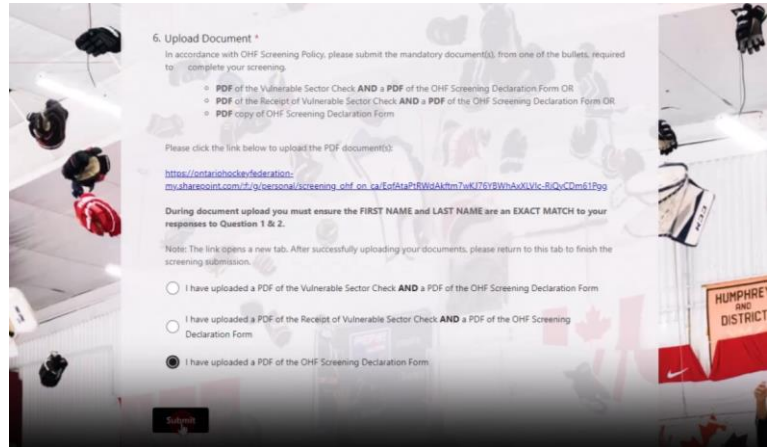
6. Upload Document *

In accordance with OHF Screening Policy, please submit the mandatory document(s), from one of the bullets, required to complete your screening.

- **PDF** of the Vulnerable Sector Check **AND** a **PDF** of the OHF Screening Declaration Form OR
- **PDF** of the Receipt of Vulnerable Sector Check **AND** a **PDF** of the OHF Screening Declaration Form OR
- **PDF** copy of OHF Screening Declaration Form

Please click the link below to upload the PDF document(s):

https://ontariohockeyfederation-my.sharepoint.com/:f:/g/personal/screening_ohf_on_ca/EqfAtaPtRWdAkftm7wKJ76YBWhAxXLVIc-RiQyCDm61Pgg

**During document upload you must ensure the FIRST NAME and LAST NAME are an EXACT MATCH to your responses to Question 1 & 2.**

Note: The link opens a new tab. After successfully uploading your documents, please return to this tab to finish the screening submission.

I have uploaded a PDF of the Vulnerable Sector Check **AND** a PDF of the OHF Screening Declaration Form

I have uploaded a PDF of the Receipt of Vulnerable Sector Check **AND** a PDF of the OHF Screening Declaration Form

I have uploaded a PDF of the OHF Screening Declaration Form

Submit

HUMPHREY AND DISTRICT